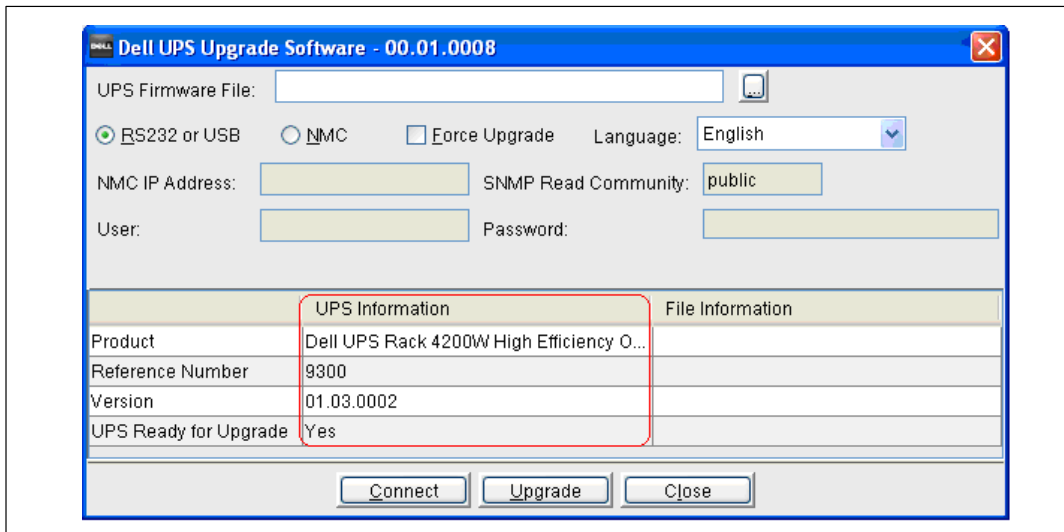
DELL Dell UPS Upgrade Software - 00.01.0008

UPS Firmware File: ...

RS232 or USB NMC Force Upgrade Language: English

NMC IP Address: SNMP Read Community: public

User: Password:

| | UPS Information | File Information |
|---|---|---|
| Product | Dell UPS Rack 4200W High Efficiency O... | |
| Reference Number | 9300 | |
| Version | 01.03.0002 | |
| UPS Ready for Upgrade | Yes | |

Connect Upgrade Close